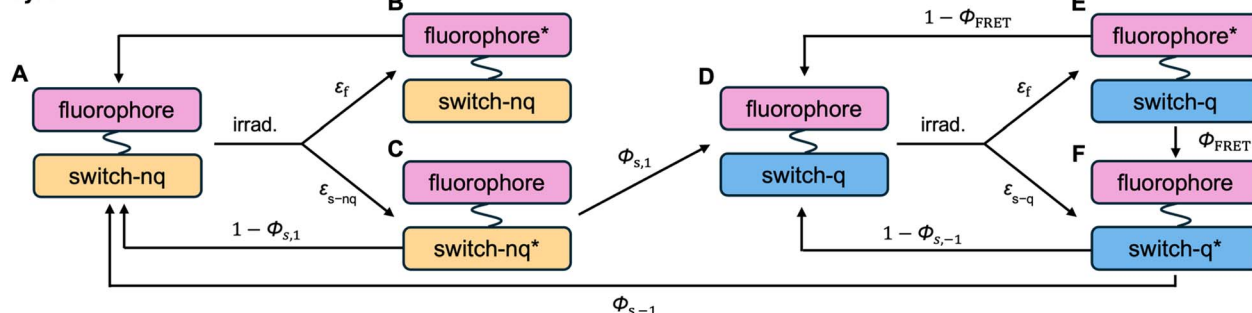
B
fluorophore*
switch-nq
A
fluorophore
switch-nq
irrad.
$\varepsilon_f$
$\varepsilon_{s-nq}$
C
fluorophore
switch-nq*
$1-\Phi_{s,1}$
$\Phi_{s,1}$
D
fluorophore
switch-q
irrad.
$1-\Phi_{FRET}$
E
fluorophore*
switch-q
$\Phi_{FRET}$
$\varepsilon_f$
$\varepsilon_{s-q}$
F
fluorophore
switch-q*
$1-\Phi_{s,-1}$
$\Phi_{s,-1}$